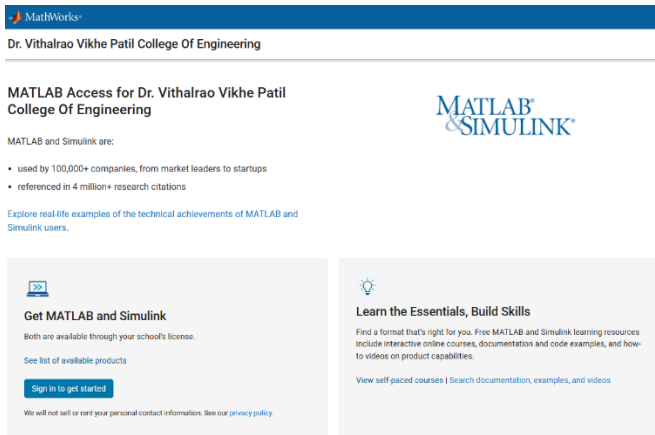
MathWorks®

Dr. Vithalrao Vikhe Patil College Of Engineering

MATLAB Access for Dr. Vithalrao Vikhe Patil College Of Engineering

MATLAB®
&SIMULINK®

MATLAB and Simulink are:

- used by 100,000+ companies, from market leaders to startups
- referenced in 4 million+ research citations

Explore real-life examples of the technical achievements of MATLAB and Simulink users.

Get MATLAB and Simulink

Both are available through your school's license.

See list of available products

Sign in to get started

We will not sell or rent your personal contact information. See our privacy policy.

Learn the Essentials, Build Skills

Find a format that's right for you. Free MATLAB and Simulink learning resources include interactive online courses, documentation and code examples, and how-to videos on product capabilities.

View self-paced courses | Search documentation, examples, and videos